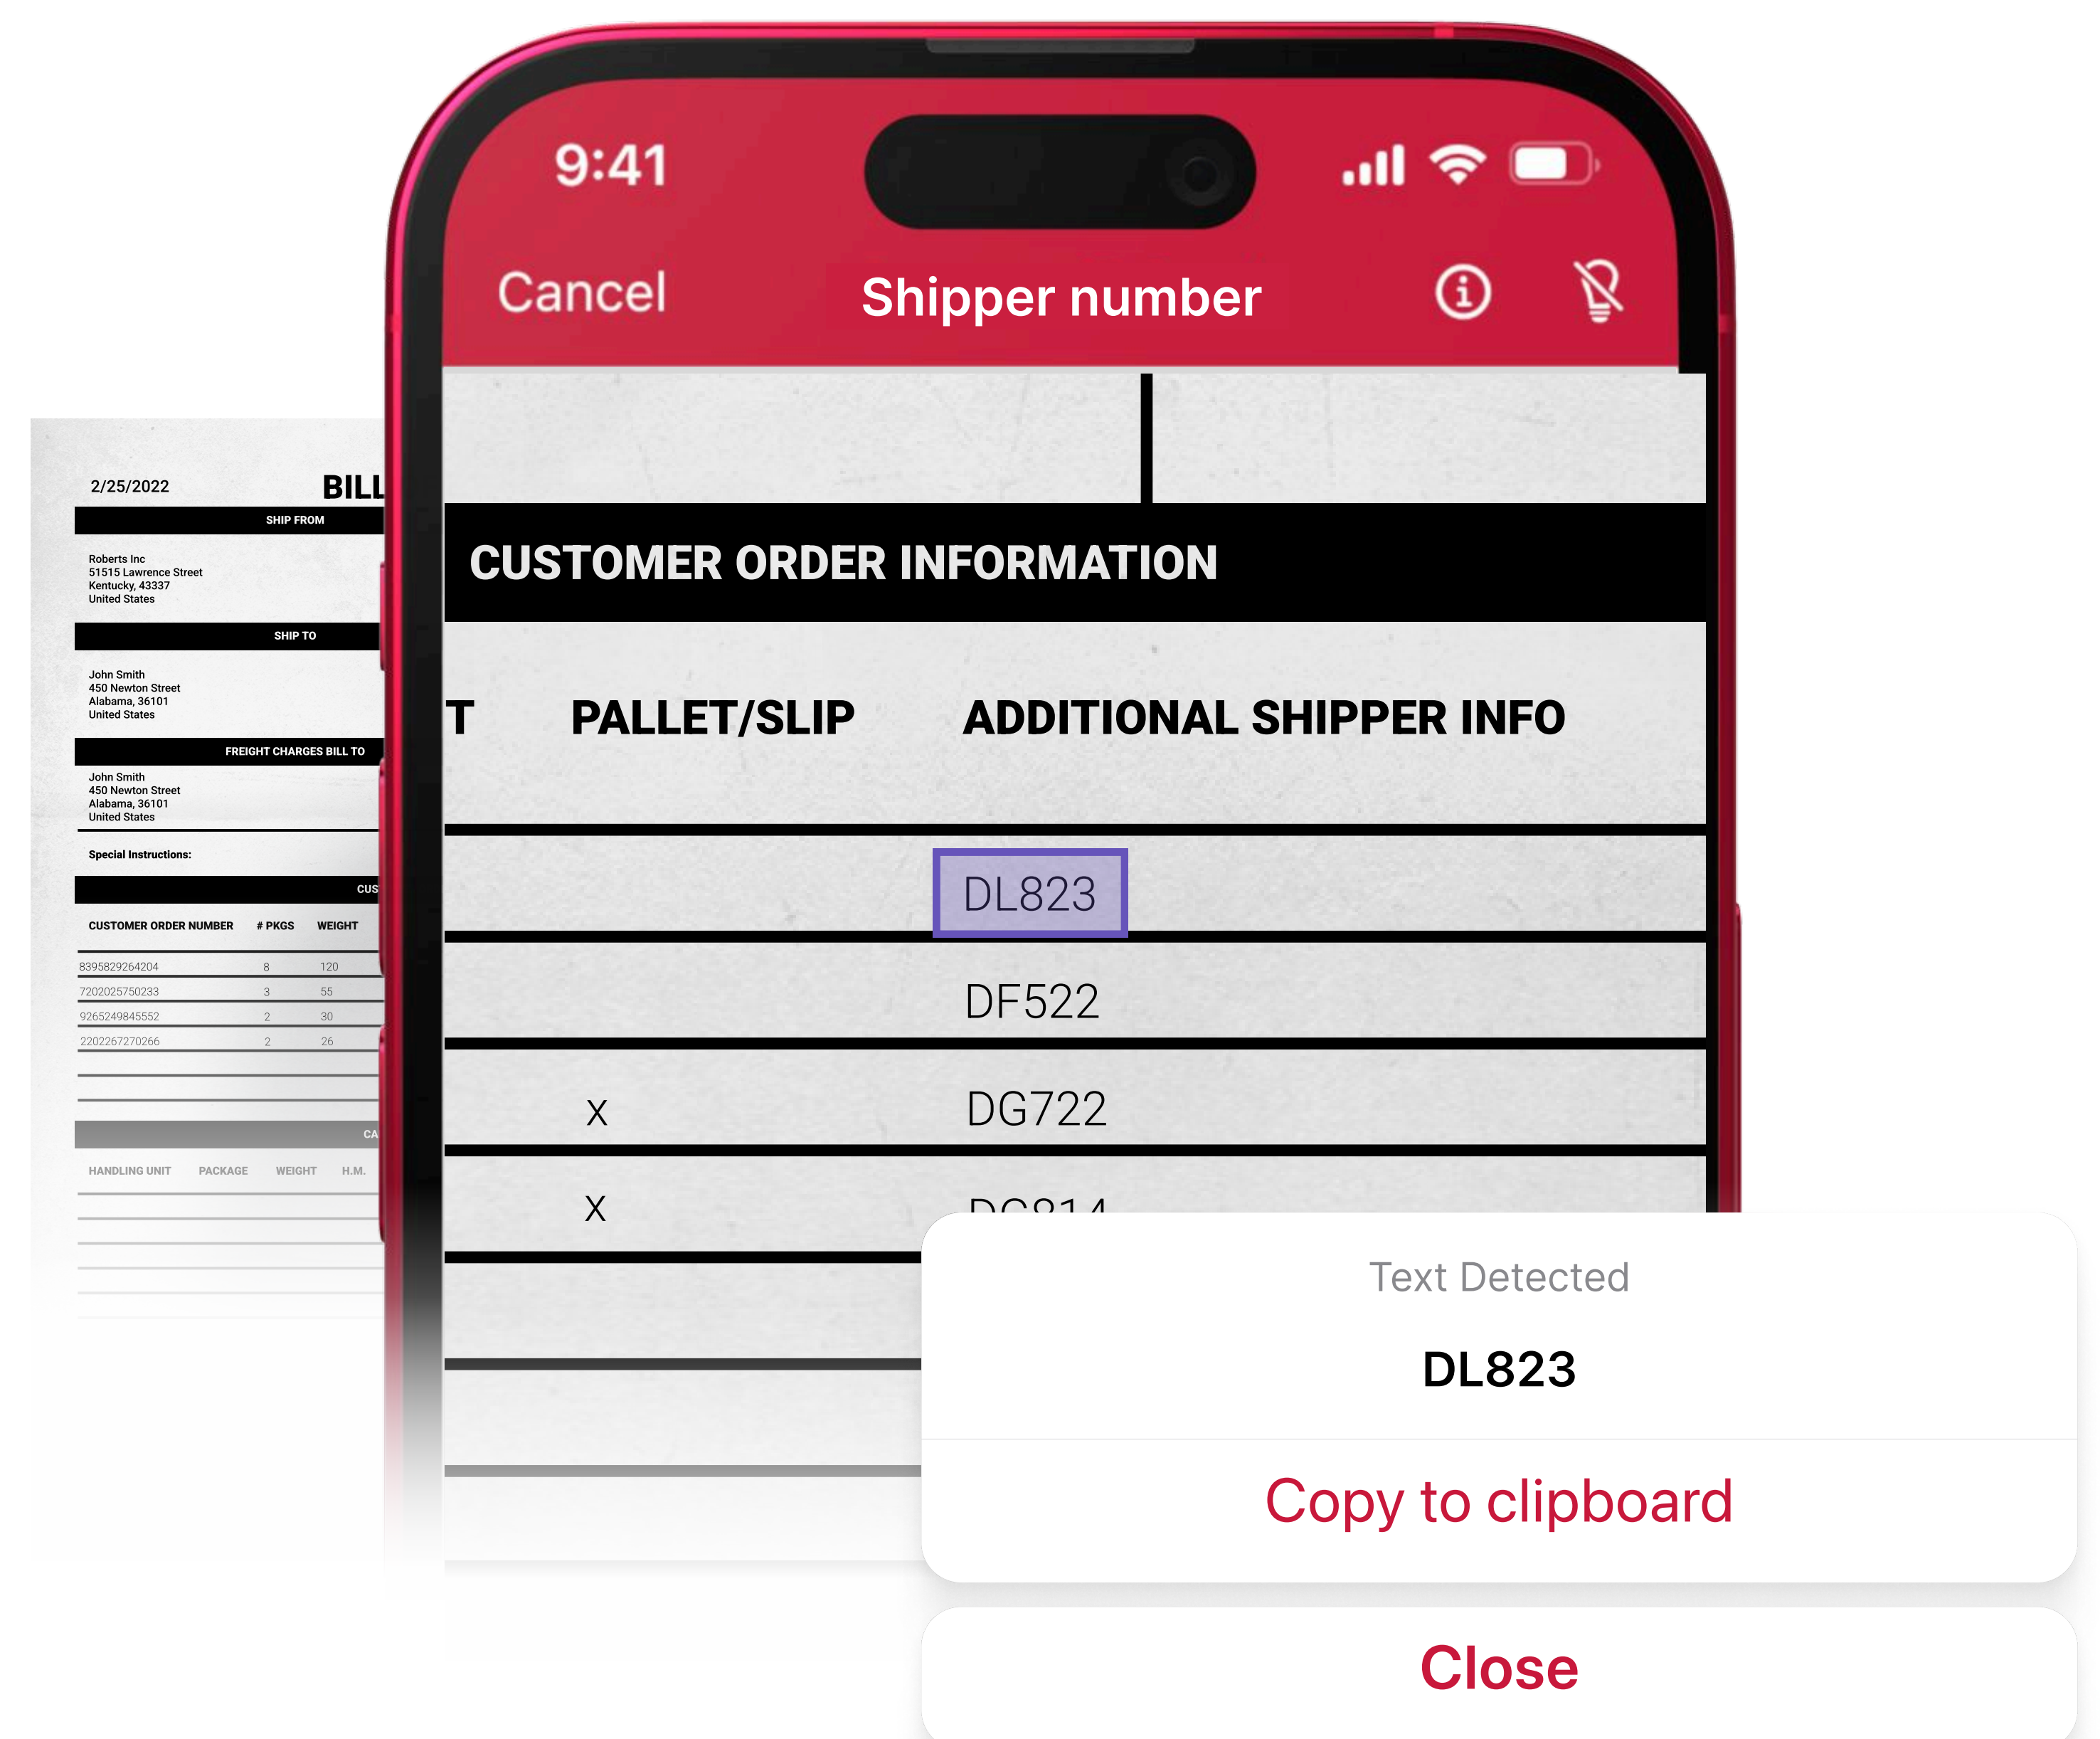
2/25/2022

BILL

SHIP FROM

Roberts Inc
51515 Lawrence Street
Kentucky, 43337
United States

SHIP TO

John Smith
450 Newton Street
Alabama, 36101
United States

FREIGHT CHARGES BILL TO

John Smith
450 Newton Street
Alabama, 36101
United States

Special Instructions:

CUS

| CUSTOMER ORDER NUMBER | # PKGS | WEIGHT |
|---|---|---|
| 8395829264204 | 8 | 120 |
| 7202025750233 | 3 | 55 |
| 9265249845552 | 2 | 30 |
| 2202267270266 | 2 | 26 |

CA

HANDLING UNIT PACKAGE WEIGHT H.M.

9:41

Cancel Shipper number

CUSTOMER ORDER INFORMATION

| T | PALLET/SLIP | ADDITIONAL SHIPPER INFO |
|---|---|---|
| | | DL823 |
| | | DF522 |
| | X | DG722 |
| | X | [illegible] |

Text Detected

DL823

Copy to clipboard

Close